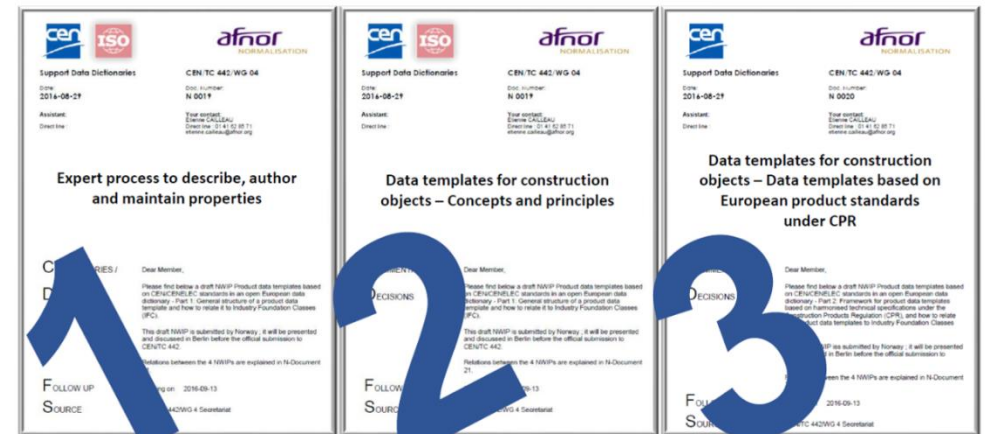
cen ISO afnor NORMALISATION

Support Data Dictionaries CEN/TC 442/WG 04

Date: 2016-08-29 Doc. Number: N 0019

Assistant: Your contact: Etienne CALLEAU

Direct line : Direct line : 01 41 62 85 71 etienne.calleau@afnor.org

Expert process to describe, author and maintain properties

C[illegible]RIES /

D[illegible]

Dear Member,

Please find below a draft NWIP Product data templates based on CEN/CENELEC standards in an open European data dictionary - Part 1: General structure of a product data template and how to relate it to Industry Foundation Classes (IFC).

This draft NWIP is submitted by Norway ; it will be presented and discussed in Berlin before the official submission to CEN/TC 442.

Relations between the 4 NWIPs are explained in N-Document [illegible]

Follow up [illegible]ing on 2016-09-13

Source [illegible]442/WG 4 Secretariat

1

cen ISO afnor NORMALISATION

Support Data Dictionaries CEN/TC 442/WG 04

Date: 2016-08-29 Doc. Number: N 0019

Assistant: Your contact: Etienne CALLEAU

Direct line : Direct line : 01 41 62 85 71 etienne.calleau@afnor.org

Data templates for construction objects – Concepts and principles

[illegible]

Decisions

Dear Member,

Please find below a draft NWIP Product data templates based on CEN/CENELEC standards in an open European data dictionary - Part 1: General structure of a product data template and how to relate it to Industry Foundation Classes (IFC).

This draft NWIP is submitted by Norway ; it will be presented and discussed in Berlin before the official submission to CEN/TC 442.

Relations between the 4 NWIPs are explained in N-Document 21.

Follo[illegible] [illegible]09-13

Sour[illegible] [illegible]G 4 Secretariat

2

cen afnor NORMALISATION

Support Data Dictionaries CEN/TC 442/WG 04

Date: 2016-08-29 Doc. Number: N 0020

Assistant: Your contact: Etienne CALLEAU

Direct line : Direct line : 01 41 62 85 71 etienne.calleau@afnor.org

Data templates for construction objects – Data templates based on European product standards under CPR

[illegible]

Decisions

Dear Member,

Please find below a draft NWIP Product data templates based on CEN/CENELEC standards in an open European data dictionary - Part 2: Framework for product data templates based on harmonised technical specifications under the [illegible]nstruction Products Regulation (CPR), and how to relate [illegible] product data templates to Industry Foundation Classes

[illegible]IP is submitted by Norway ; it will be presented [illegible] in Berlin before the official submission to

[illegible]een the 4 NWIPs are explained in N-Document

Fo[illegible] 2016-09-13

Sou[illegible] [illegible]TC 442/WG 4 Secretariat

3